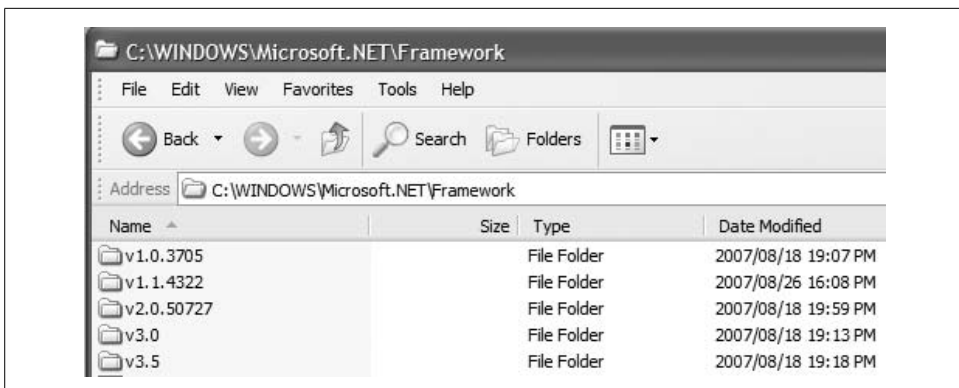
C:\WINDOWS\Microsoft.NET\Framework

File Edit View Favorites Tools Help

Back Search Folders

Address C:\WINDOWS\Microsoft.NET\Framework

| Name | Size | Type | Date Modified |
|---|---|---|---|
| v1.0.3705 | | File Folder | 2007/08/18 19:07 PM |
| v1.1.4322 | | File Folder | 2007/08/26 16:08 PM |
| v2.0.50727 | | File Folder | 2007/08/18 19:59 PM |
| v3.0 | | File Folder | 2007/08/18 19:13 PM |
| v3.5 | | File Folder | 2007/08/18 19:18 PM |